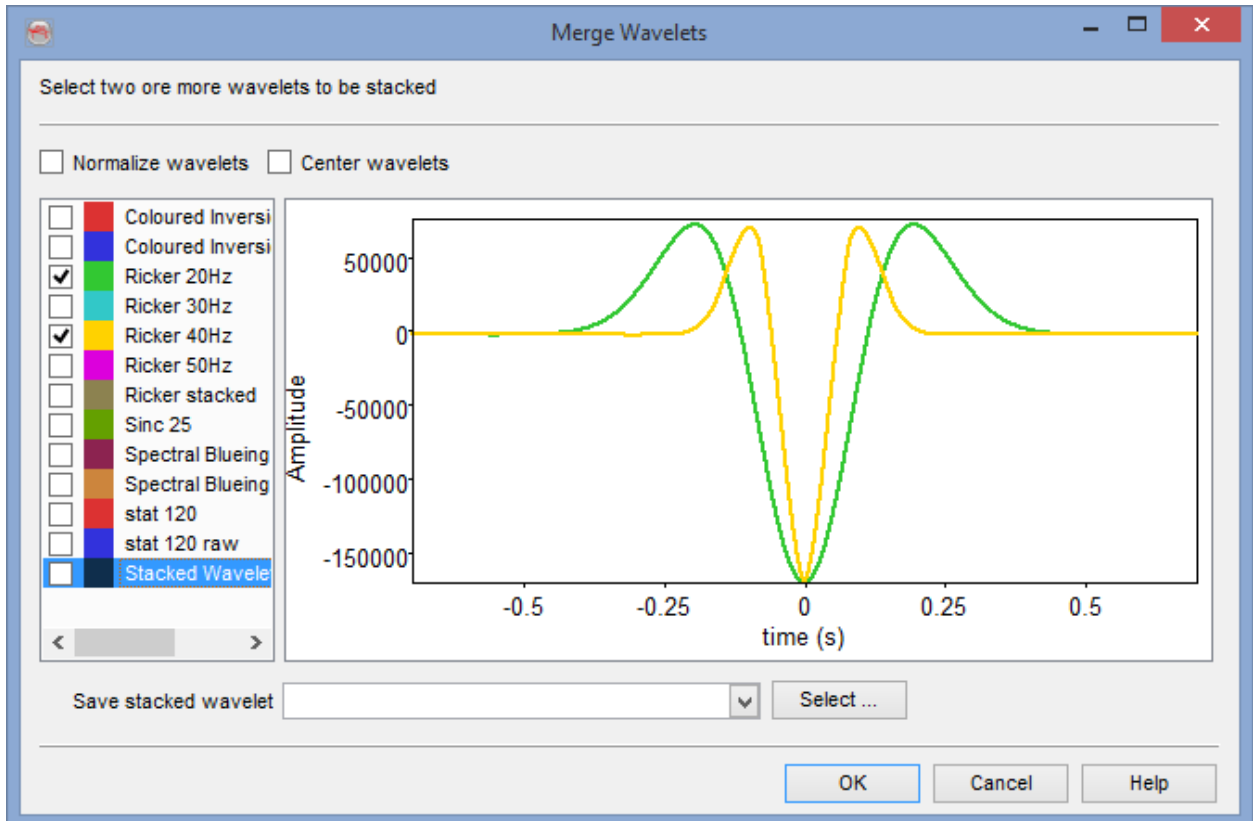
Merge Wavelets

Select two ore more wavelets to be stacked

Normalize wavelets
Center wavelets

Coloured Inversi
Coloured Inversi
Ricker 20Hz
Ricker 30Hz
Ricker 40Hz
Ricker 50Hz
Ricker stacked
Sinc 25
Spectral Blueing
Spectral Blueing
stat 120
stat 120 raw
Stacked Wavele

50000
0
-50000
-100000
-150000
Amplitude
-0.5
-0.25
0
0.25
0.5
time (s)

Save stacked wavelet
Select ...

OK
Cancel
Help